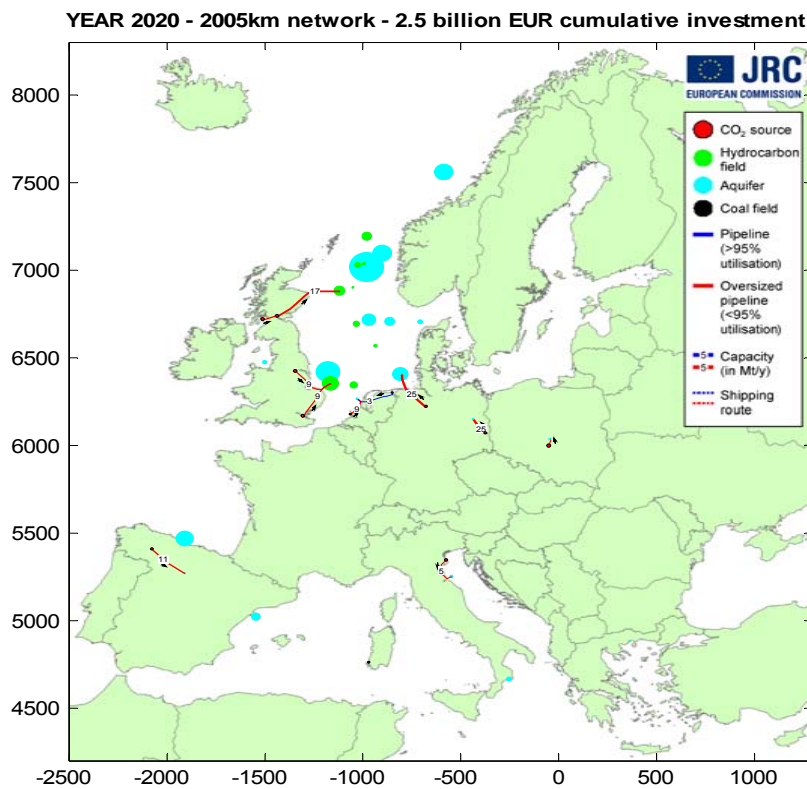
YEAR 2020 - 2005km network - 2.5 billion EUR cumulative investment

JRC
EUROPEAN COMMISSION

$CO_2$ source
Hydrocarbon field
Aquifer
Coal field
Pipeline (>95% utilisation)
Oversized pipeline (<95% utilisation)
5 5 Capacity (in Mt/y)
Shipping route

17
9
9
9
3
25
25
11
5

8000
7500
7000
6500
6000
5500
5000
4500

-2500
-2000
-1500
-1000
-500
0
500
1000